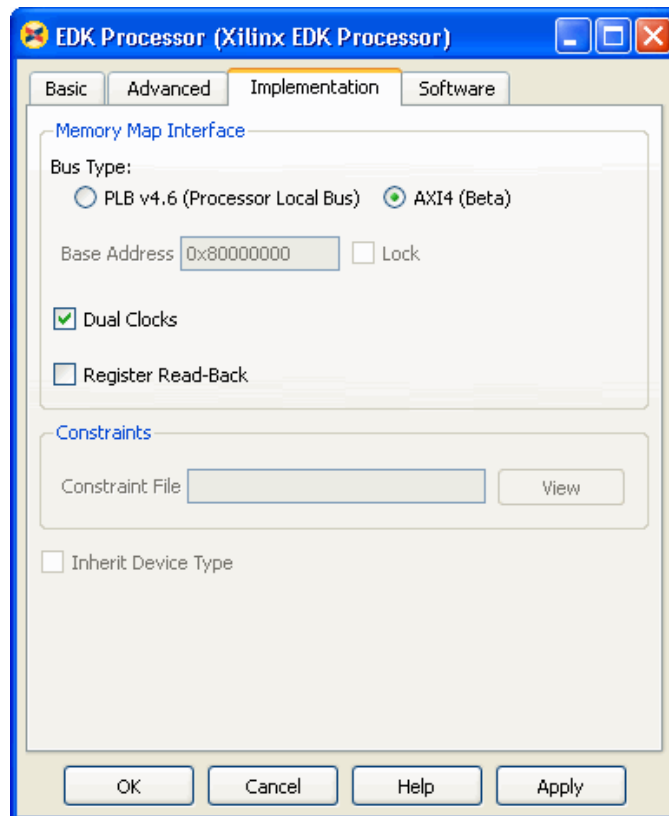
EDK Processor (Xilinx EDK Processor)

Basic
Advanced
Implementation
Software

Memory Map Interface

Bus Type:

PLB v4.6 (Processor Local Bus)
AXI4 (Beta)

Base Address 0x80000000
Lock

Dual Clocks

Register Read-Back

Constraints

Constraint File
View

Inherit Device Type

OK
Cancel
Help
Apply